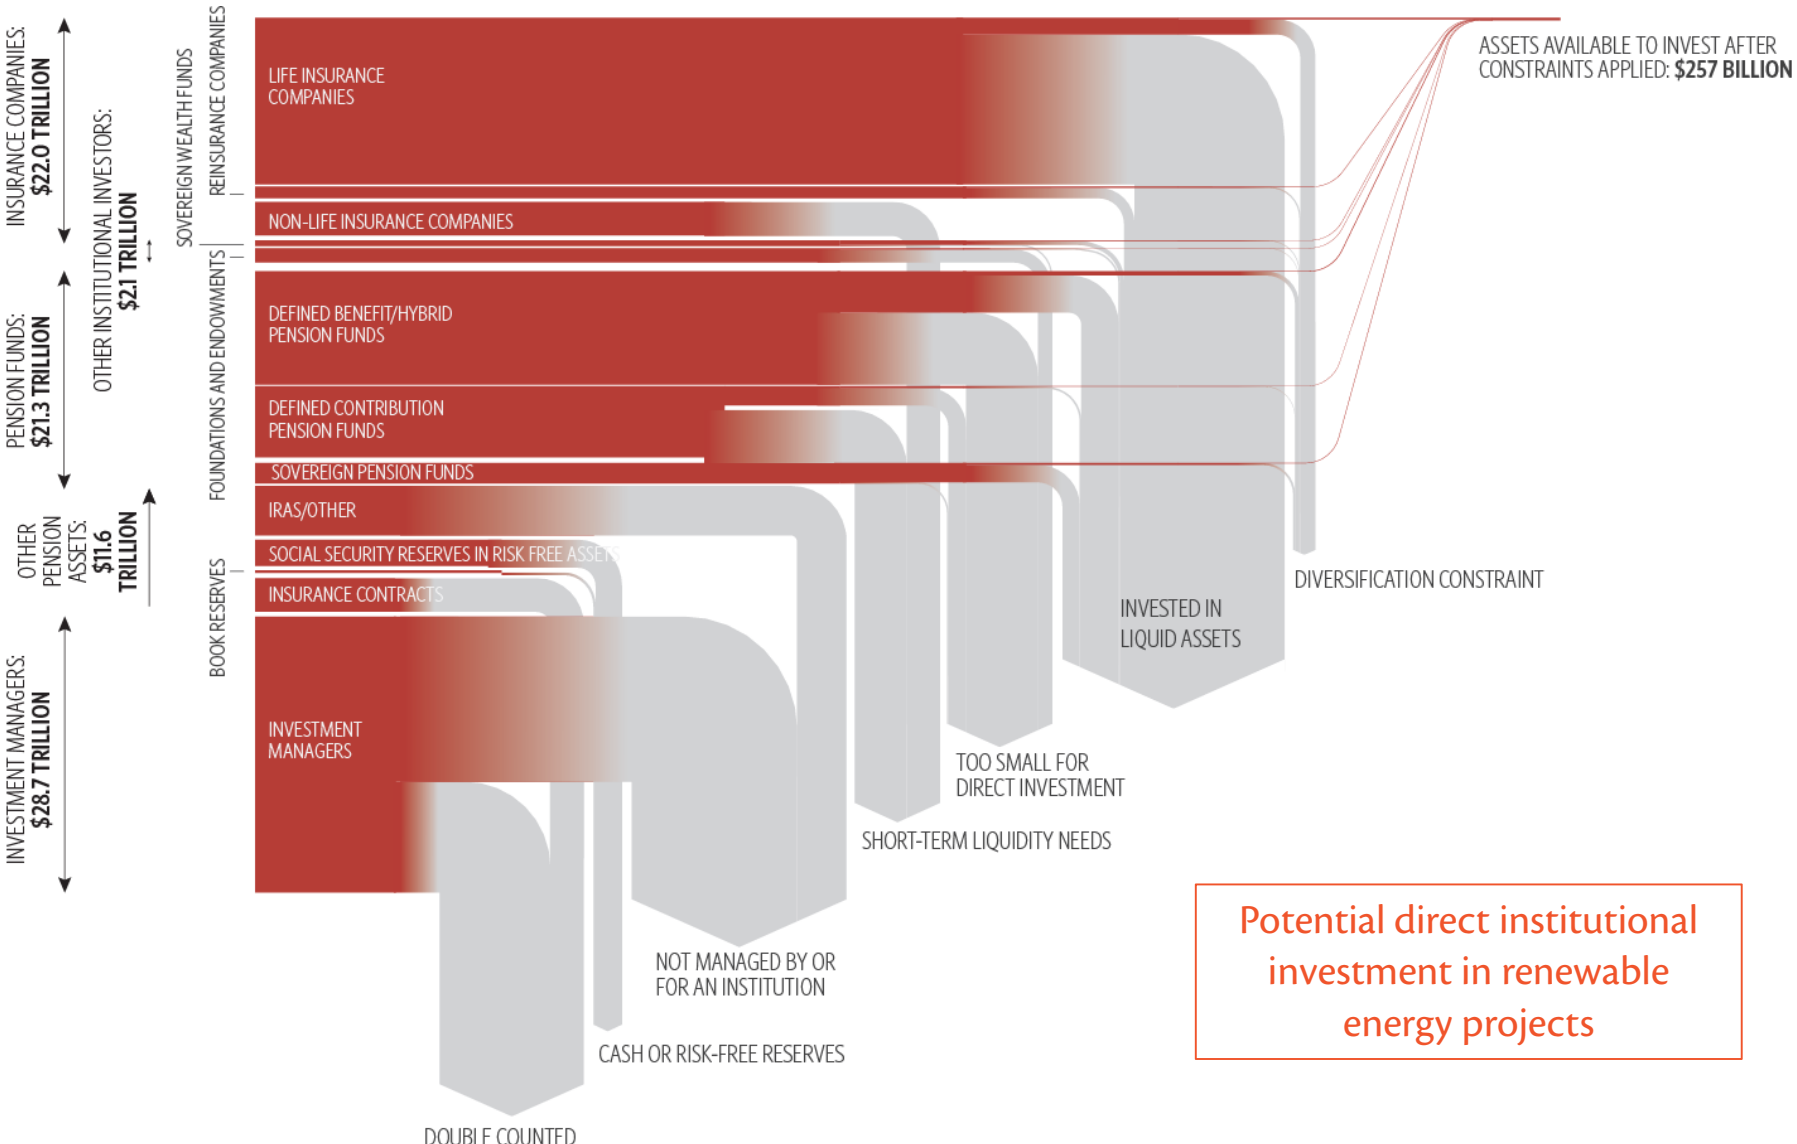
INSURANCE COMPANIES: $22.0 TRILLION

PENSION FUNDS: $21.3 TRILLION

OTHER PENSION ASSETS: $11.6 TRILLION

INVESTMENT MANAGERS: $28.7 TRILLION

OTHER INSTITUTIONAL INVESTORS: $2.1 TRILLION

SOVEREIGN WEALTH FUNDS

REINSURANCE COMPANIES

FOUNDATIONS AND ENDOWMENTS

BOOK RESERVES

LIFE INSURANCE COMPANIES

NON-LIFE INSURANCE COMPANIES

DEFINED BENEFIT/HYBRID PENSION FUNDS

DEFINED CONTRIBUTION PENSION FUNDS

SOVEREIGN PENSION FUNDS

IRAS/OTHER

SOCIAL SECURITY RESERVES IN RISK FREE ASSETS

INSURANCE CONTRACTS

INVESTMENT MANAGERS

ASSETS AVAILABLE TO INVEST AFTER CONSTRAINTS APPLIED: $257 BILLION

DIVERSIFICATION CONSTRAINT

INVESTED IN LIQUID ASSETS

TOO SMALL FOR DIRECT INVESTMENT

SHORT-TERM LIQUIDITY NEEDS

NOT MANAGED BY OR FOR AN INSTITUTION

CASH OR RISK-FREE RESERVES

DOUBLE COUNTED

Potential direct institutional investment in renewable energy projects